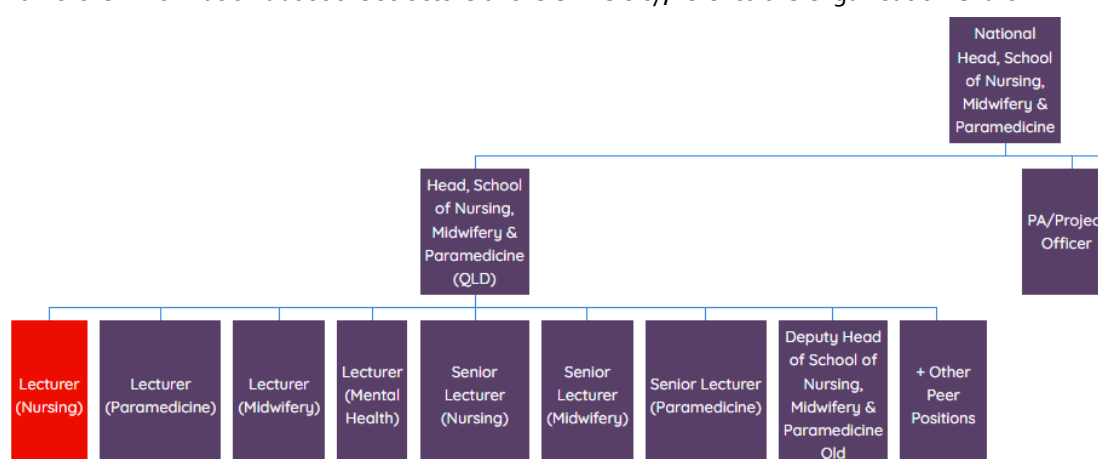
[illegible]

National Head, School of Nursing, Midwifery & Paramedicine

Head, School of Nursing, Midwifery & Paramedicine (QLD)

PA/Projec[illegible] Officer

Lecturer (Nursing)

Lecturer (Paramedicine)

Lecturer (Midwifery)

Lecturer (Mental Health)

Senior Lecturer (Nursing)

Senior Lecturer (Midwifery)

Senior Lecturer (Paramedicine)

Deputy Head of School of Nursing, Midwifery & Paramedicine Qld

+ Other Peer Positions